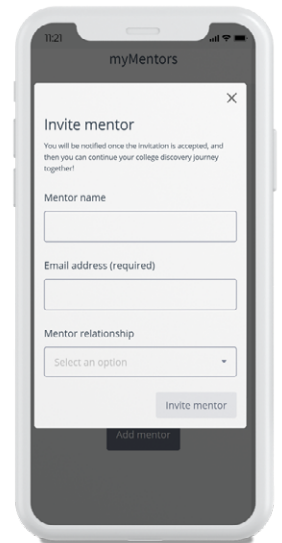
11:21

myMentors

×

Invite mentor

You will be notified once the invitation is accepted, and then you can continue your college discovery journey together!

Mentor name

Email address (required)

Mentor relationship

Select an option

Invite mentor

Add mentor